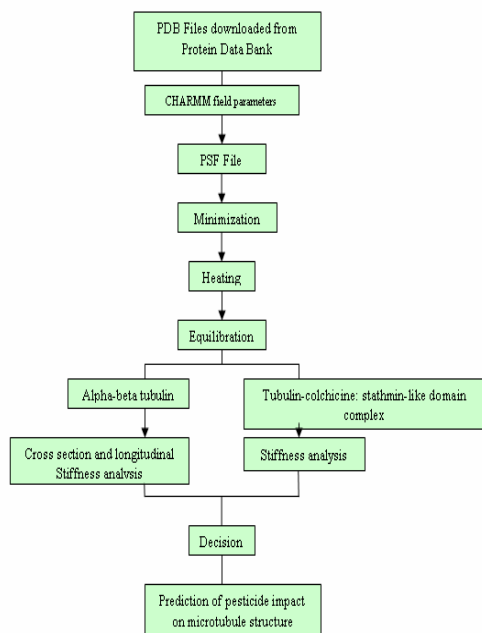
PDB Files downloaded from Protein Data Bank

CHARMM field parameters

PSF File

Minimization

Heating

Equilibration

Alpha-beta tubulin

Tubulin-colchicine: stathmin-like domain complex

Cross section and longitudinal Stiffness analysis

Stiffness analysis

Decision

Prediction of pesticide impact on microtubule structure